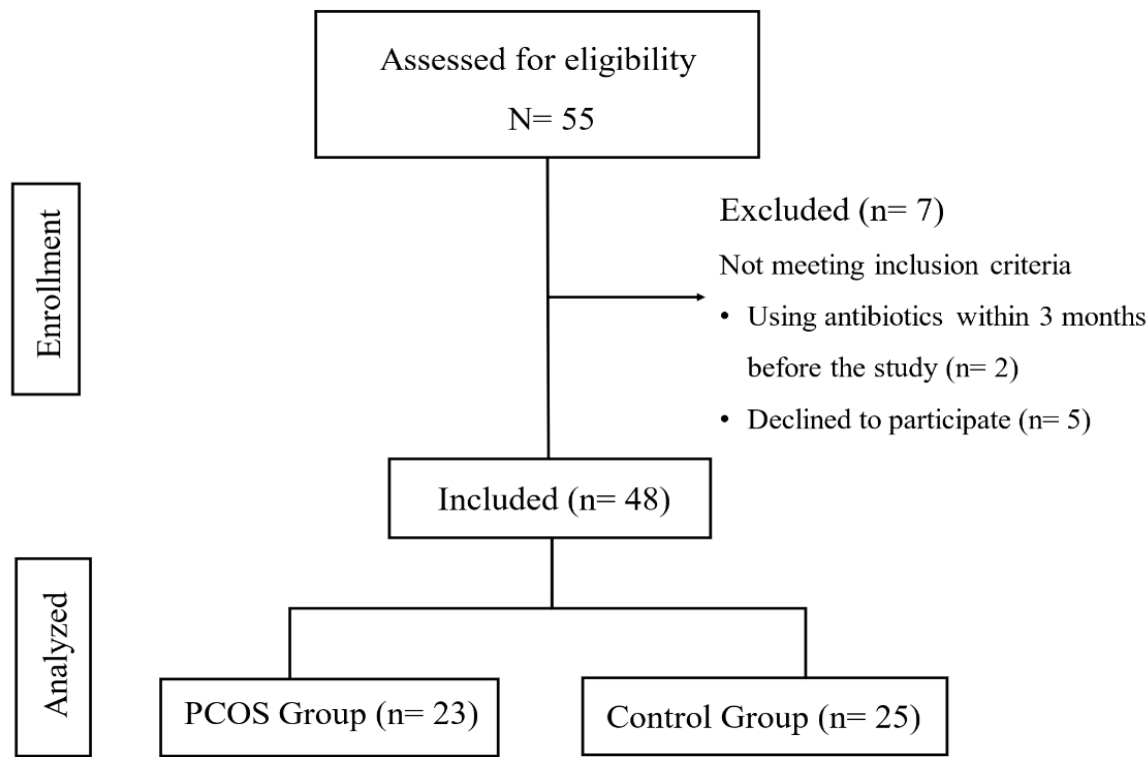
Assessed for eligibility

N= 55

Enrollment

Excluded (n= 7)

Not meeting inclusion criteria

• Using antibiotics within 3 months before the study (n= 2)

• Declined to participate (n= 5)

Included (n= 48)

Analyzed

PCOS Group (n= 23)

Control Group (n= 25)